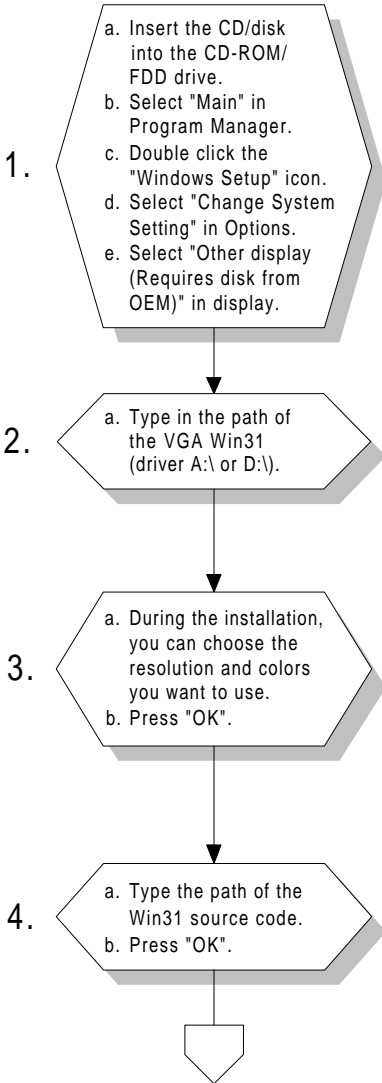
1.

a. Insert the CD/disk into the CD-ROM/ FDD drive.
b. Select "Main" in Program Manager.
c. Double click the "Windows Setup" icon.
d. Select "Change System Setting" in Options.
e. Select "Other display (Requires disk from OEM)" in display.

2.

a. Type in the path of the VGA Win31 (driver A:\ or D:\).

3.

a. During the installation, you can choose the resolution and colors you want to use.
b. Press "OK".

4.

a. Type the path of the Win31 source code.
b. Press "OK".